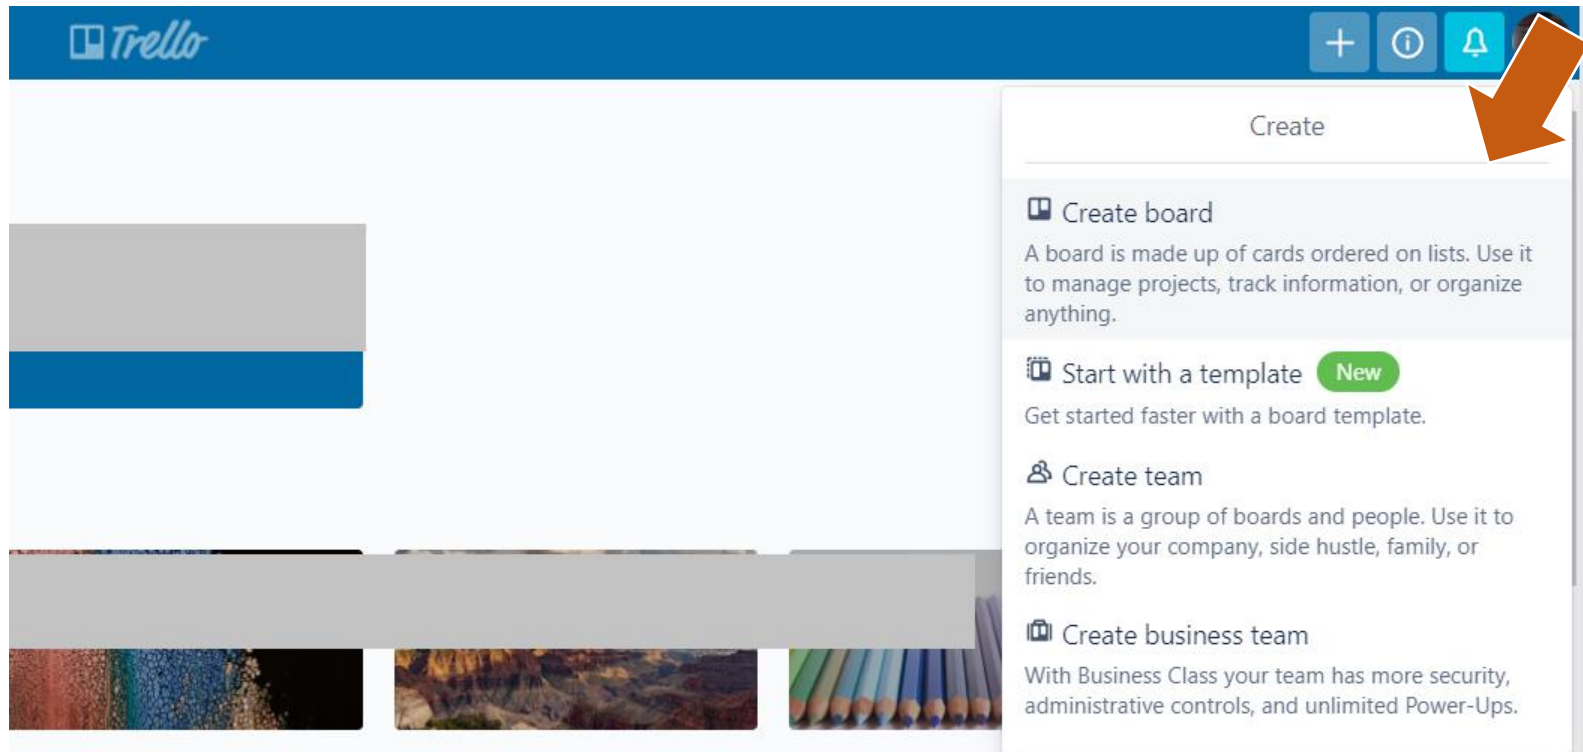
Trello

Create

Create board

A board is made up of cards ordered on lists. Use it to manage projects, track information, or organize anything.

Start with a template New

Get started faster with a board template.

Create team

A team is a group of boards and people. Use it to organize your company, side hustle, family, or friends.

Create business team

With Business Class your team has more security, administrative controls, and unlimited Power-Ups.